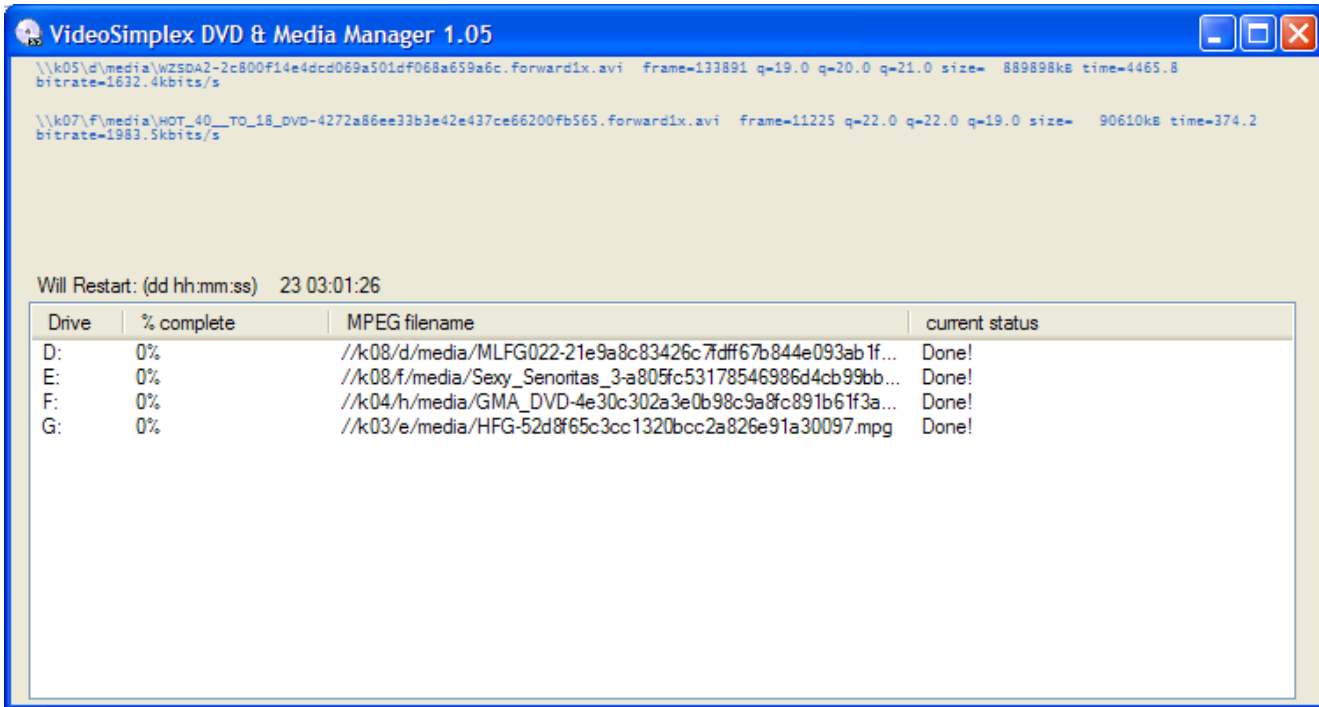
VideoSimplex DVD & Media Manager 1.05

\\k05\d\media\WZSDA2-2c800f14e4dcd069a501df068a659a6c.forward1x.avi frame=133891 q=19.0 q=20.0 q=21.0 size= 889898kB time=4465.8 bitrate=1632.4kbits/s

\\k07\f\media\HOT_40__TO_18_DVD-4272a86ee33b3e42e437ce66200fb565.forward1x.avi frame=11225 q=22.0 q=22.0 q=19.0 size= 90610kB time=374.2 bitrate=1983.5kbits/s

Will Restart: (dd hh:mm:ss) 23 03:01:26

| Drive | % complete | MPEG filename | current status |
|---|---|---|---|
| D: | 0% | //k08/d/media/MLFG022-21e9a8c83426c7fdff67b844e093ab1f... | Done! |
| E: | 0% | //k08/f/media/Sexy_Senoritas_3-a805fc53178546986d4cb99bb... | Done! |
| F: | 0% | //k04/h/media/GMA_DVD-4e30c302a3e0b98c9a8fc891b61f3a... | Done! |
| G: | 0% | //k03/e/media/HFG-52d8f65c3cc1320bcc2a826e91a30097.mpg | Done! |